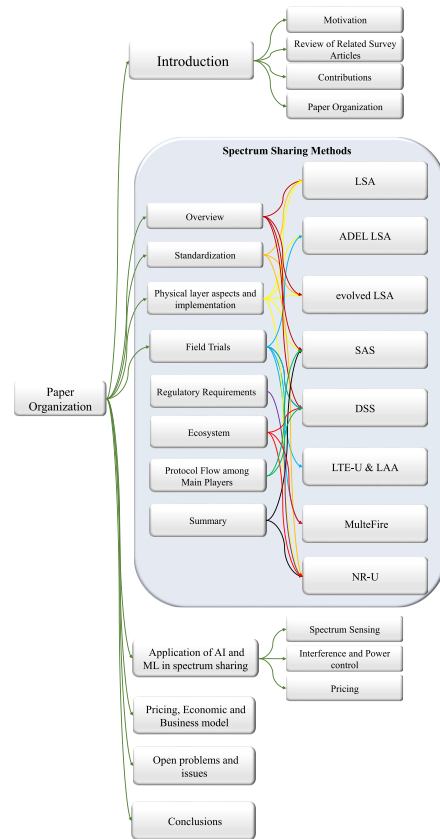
Introduction

Motivation

Review of Related Survey Articles

Contributions

Paper Organization

Spectrum Sharing Methods

Overview

Standardization

Physical layer aspects and implementation

Field Trials

Regulatory Requirements

Ecosystem

Protocol Flow among Main Players

Summary

LSA

ADEL LSA

evolved LSA

SAS

DSS

LTE-U & LAA

MulteFire

NR-U

Paper Organization

Application of AI and ML in spectrum sharing

Spectrum Sensing

Interference and Power control

Pricing

Pricing, Economic and Business model

Open problems and issues

Conclusions